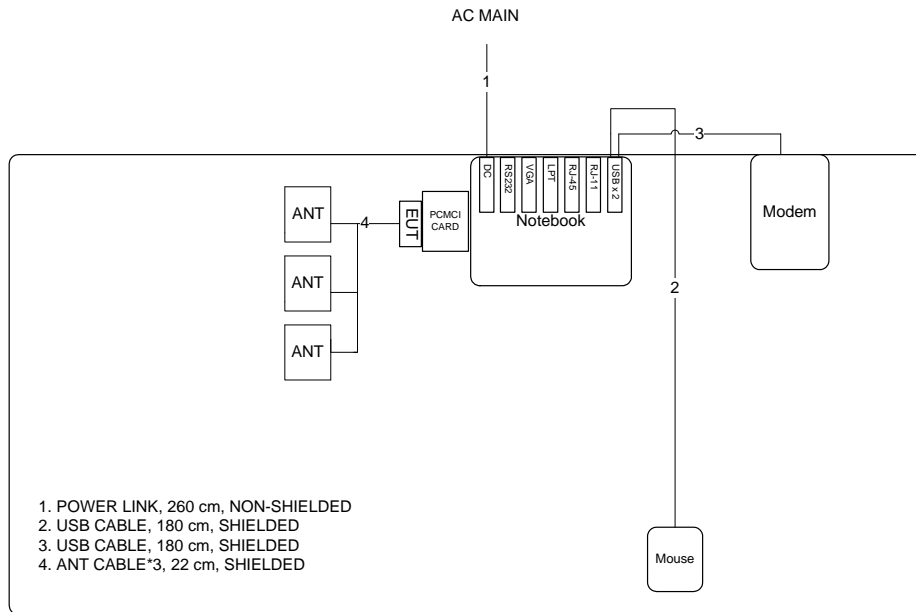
AC MAIN

1

3

DC RS232 VGA LPT RJ-45 RJ-11 USB x 2

Notebook

ANT

4

EUT

PCMCI CARD

Modem

ANT

2

ANT

1. POWER LINK, 260 cm, NON-SHIELDED
2. USB CABLE, 180 cm, SHIELDED
3. USB CABLE, 180 cm, SHIELDED
4. ANT CABLE*3, 22 cm, SHIELDED

Mouse